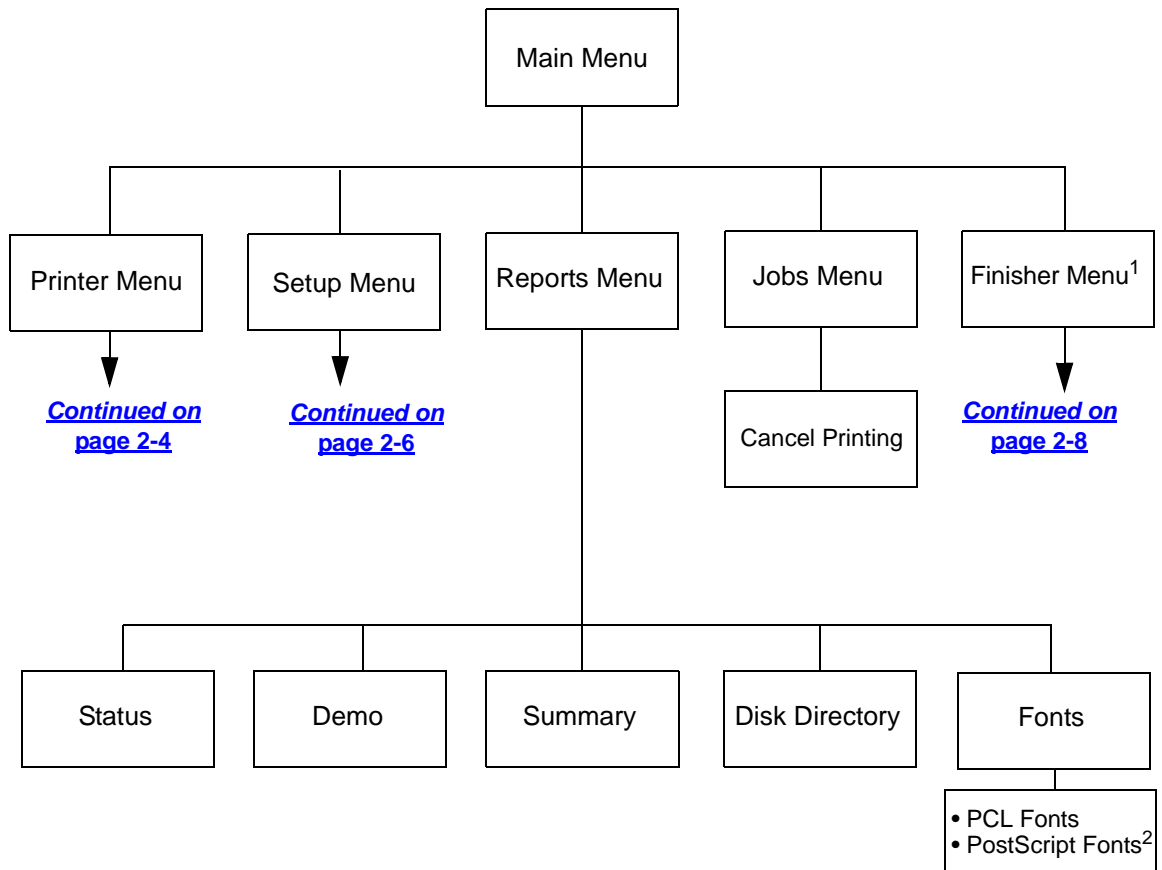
Main Menu

Printer Menu

Continued on page 2-4

Setup Menu

Continued on page 2-6

Reports Menu

Jobs Menu

Cancel Printing

Finisher Menu$^1$

Continued on page 2-8

Status

Demo

Summary

Disk Directory

Fonts

• PCL Fonts
• PostScript Fonts$^2$